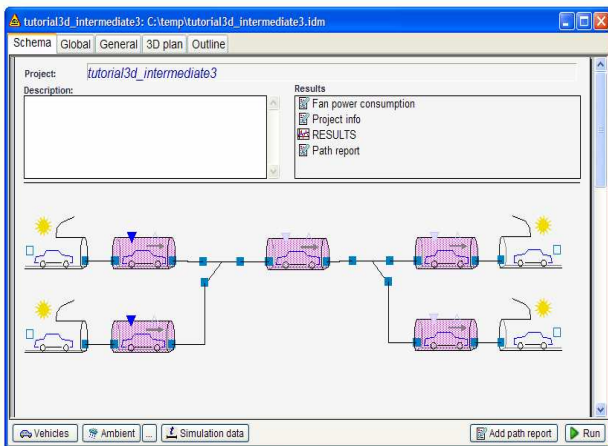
tutorial3d_intermediate3: C:\temp\tutorial3d_intermediate3.idm

Schema | Global | General | 3D plan | Outline

Project: tutorial3d_intermediate3

Description:

Results
Fan power consumption
Project info
RESULTS
Path report

Vehicles | Ambient | ... | Simulation data | Add path report | Run